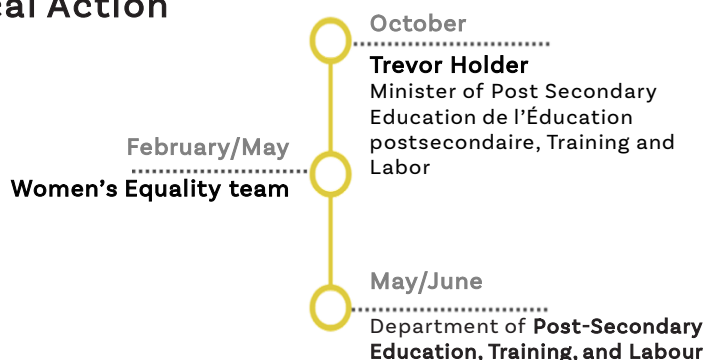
al Action

October
Trevor Holder
Minister of Post Secondary Education de l'Éducation postsecondaire, Training and Labor

February/May
Women's Equality team

May/June
Department of Post-Secondary Education, Training, and Labour